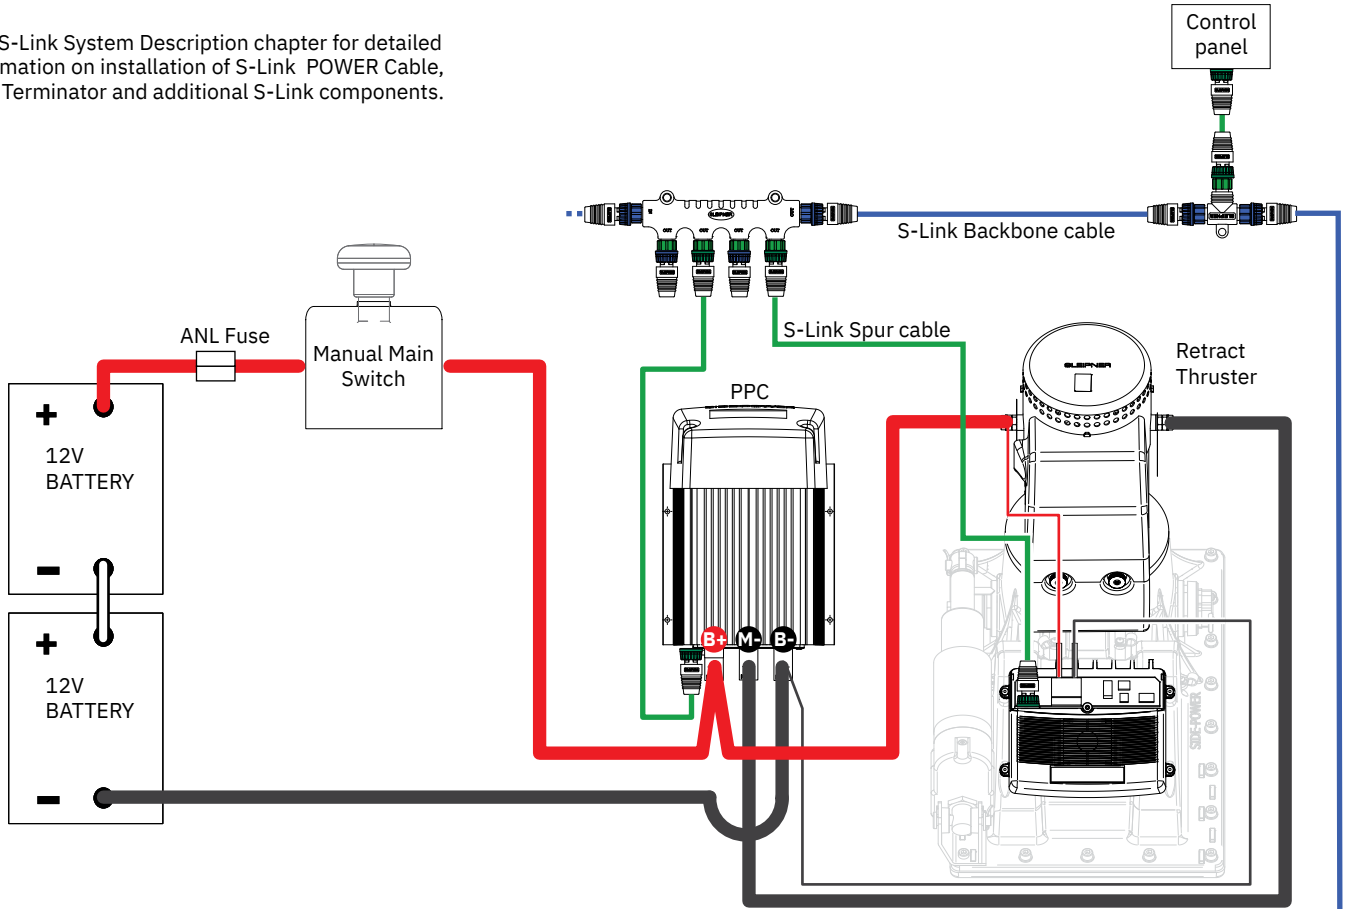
S-Link System Description chapter for detailed
mation on installation of S-Link POWER Cable,
Terminator and additional S-Link components.

Control panel

S-Link Backbone cable

S-Link Spur cable

ANL Fuse

Manual Main Switch

PPC

Retract Thruster

+
12V
BATTERY
−

+
12V
BATTERY
−

B+ M- B-

SIDE-POWER